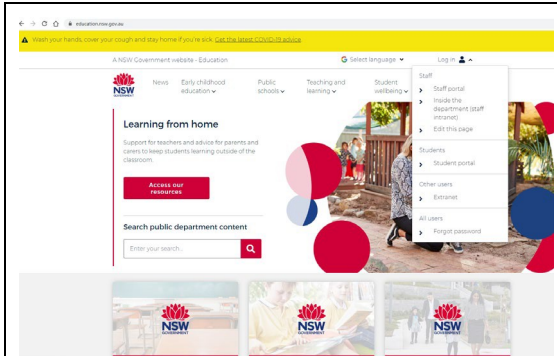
education.nsw.gov.au

Wash your hands, cover your cough and stay home if you're sick. Get the latest COVID-19 advice

A NSW Government website - Education

Select language

Log in

NSW GOVERNMENT

News

Early childhood education

Public schools

Teaching and learning

Student wellbeing

Staff

Staff portal

Inside the department (staff intranet)

Edit this page

Students

Student portal

Other users

Extranet

All users

Forgot password

Learning from home

Support for teachers and advice for parents and carers to keep students learning outside of the classroom.

Access our resources

Search public department content

Enter your search...

NSW GOVERNMENT

NSW GOVERNMENT

NSW GOVERNMENT